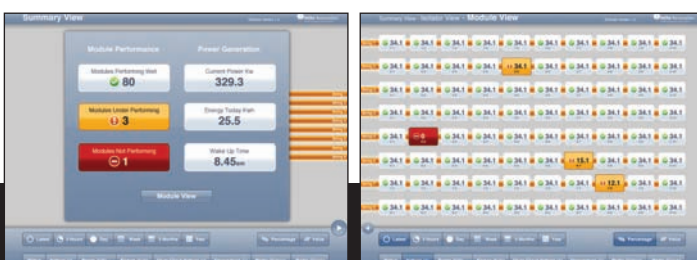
Summary View

Module Performance

Power Generation

Modules Performing Well

80

Current Power Kw

329.3

Modules Under Performing

3

Energy Today Kwh

25.5

Modules Not Performing

1

Wake Up Time

8.45am

Module View

Summary View - Inverter View - Module View

34.1 34.1 34.1 34.1 34.1 34.1 34.1 34.1 34.1 34.1

34.1 34.1 34.1 34.1 34.1 34.1 34.1 34.1 34.1 34.1

34.1 34.1 34.1 34.1 34.1 34.1 34.1 34.1 34.1 34.1

34.1 34.1 34.1 34.1 34.1 34.1 34.1 34.1 34.1 34.1

0 34.1 34.1 34.1 34.1 34.1 34.1 34.1 34.1 34.1

34.1 34.1 34.1 34.1 34.1 34.1 15.1 34.1 34.1 34.1

34.1 34.1 34.1 34.1 34.1 34.1 34.1 12.1 34.1 34.1

34.1 34.1 34.1 34.1 34.1 34.1 34.1 34.1 34.1 34.1

Latest

Day

Week

Year

Percentage

Value

Latest

Day

Week

Year

Percentage

Value